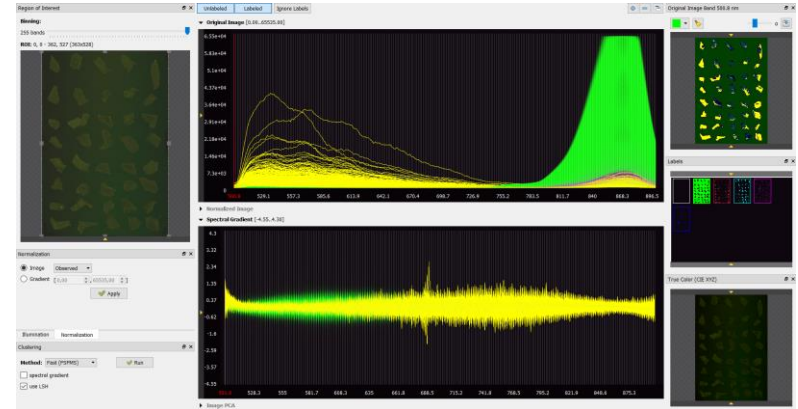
Region of Interest
Binning:
255 bands
ROI: 0, 0 - 362, 527 (362x528)

Unlabeled
Labeled
Ignore Labels

Original Image [0.00...65535.00]
6.55e+04
5.83e+04
5.1e+04
4.37e+04
3.64e+04
2.91e+04
2.18e+04
1.46e+04
7.3e+03
0
529.1
557.3
585.6
613.9
642.1
670.4
698.7
726.9
755.2
783.5
811.7
840
868.3
896.5

Normalized Image
Spectral Gradient [-4.55...4.30]
4.3
3.32
2.34
1.35
0.37
-0.62
-1.6
-2.58
-3.57
-4.55
528.3
555
581.7
608.3
635
661.8
688.5
715.2
741.8
768.5
795.2
821.9
848.6
875.3

Image PCA

Original Image Band 580.6 nm

Labels

True Color (CIE XYZ)

Normalization
Image
Observed
Gradient
0.00
65535.00
Apply

Illumination
Normalization

Clustering
Method:
Fast (FSPMS)
Run
spectral gradient
use LSH